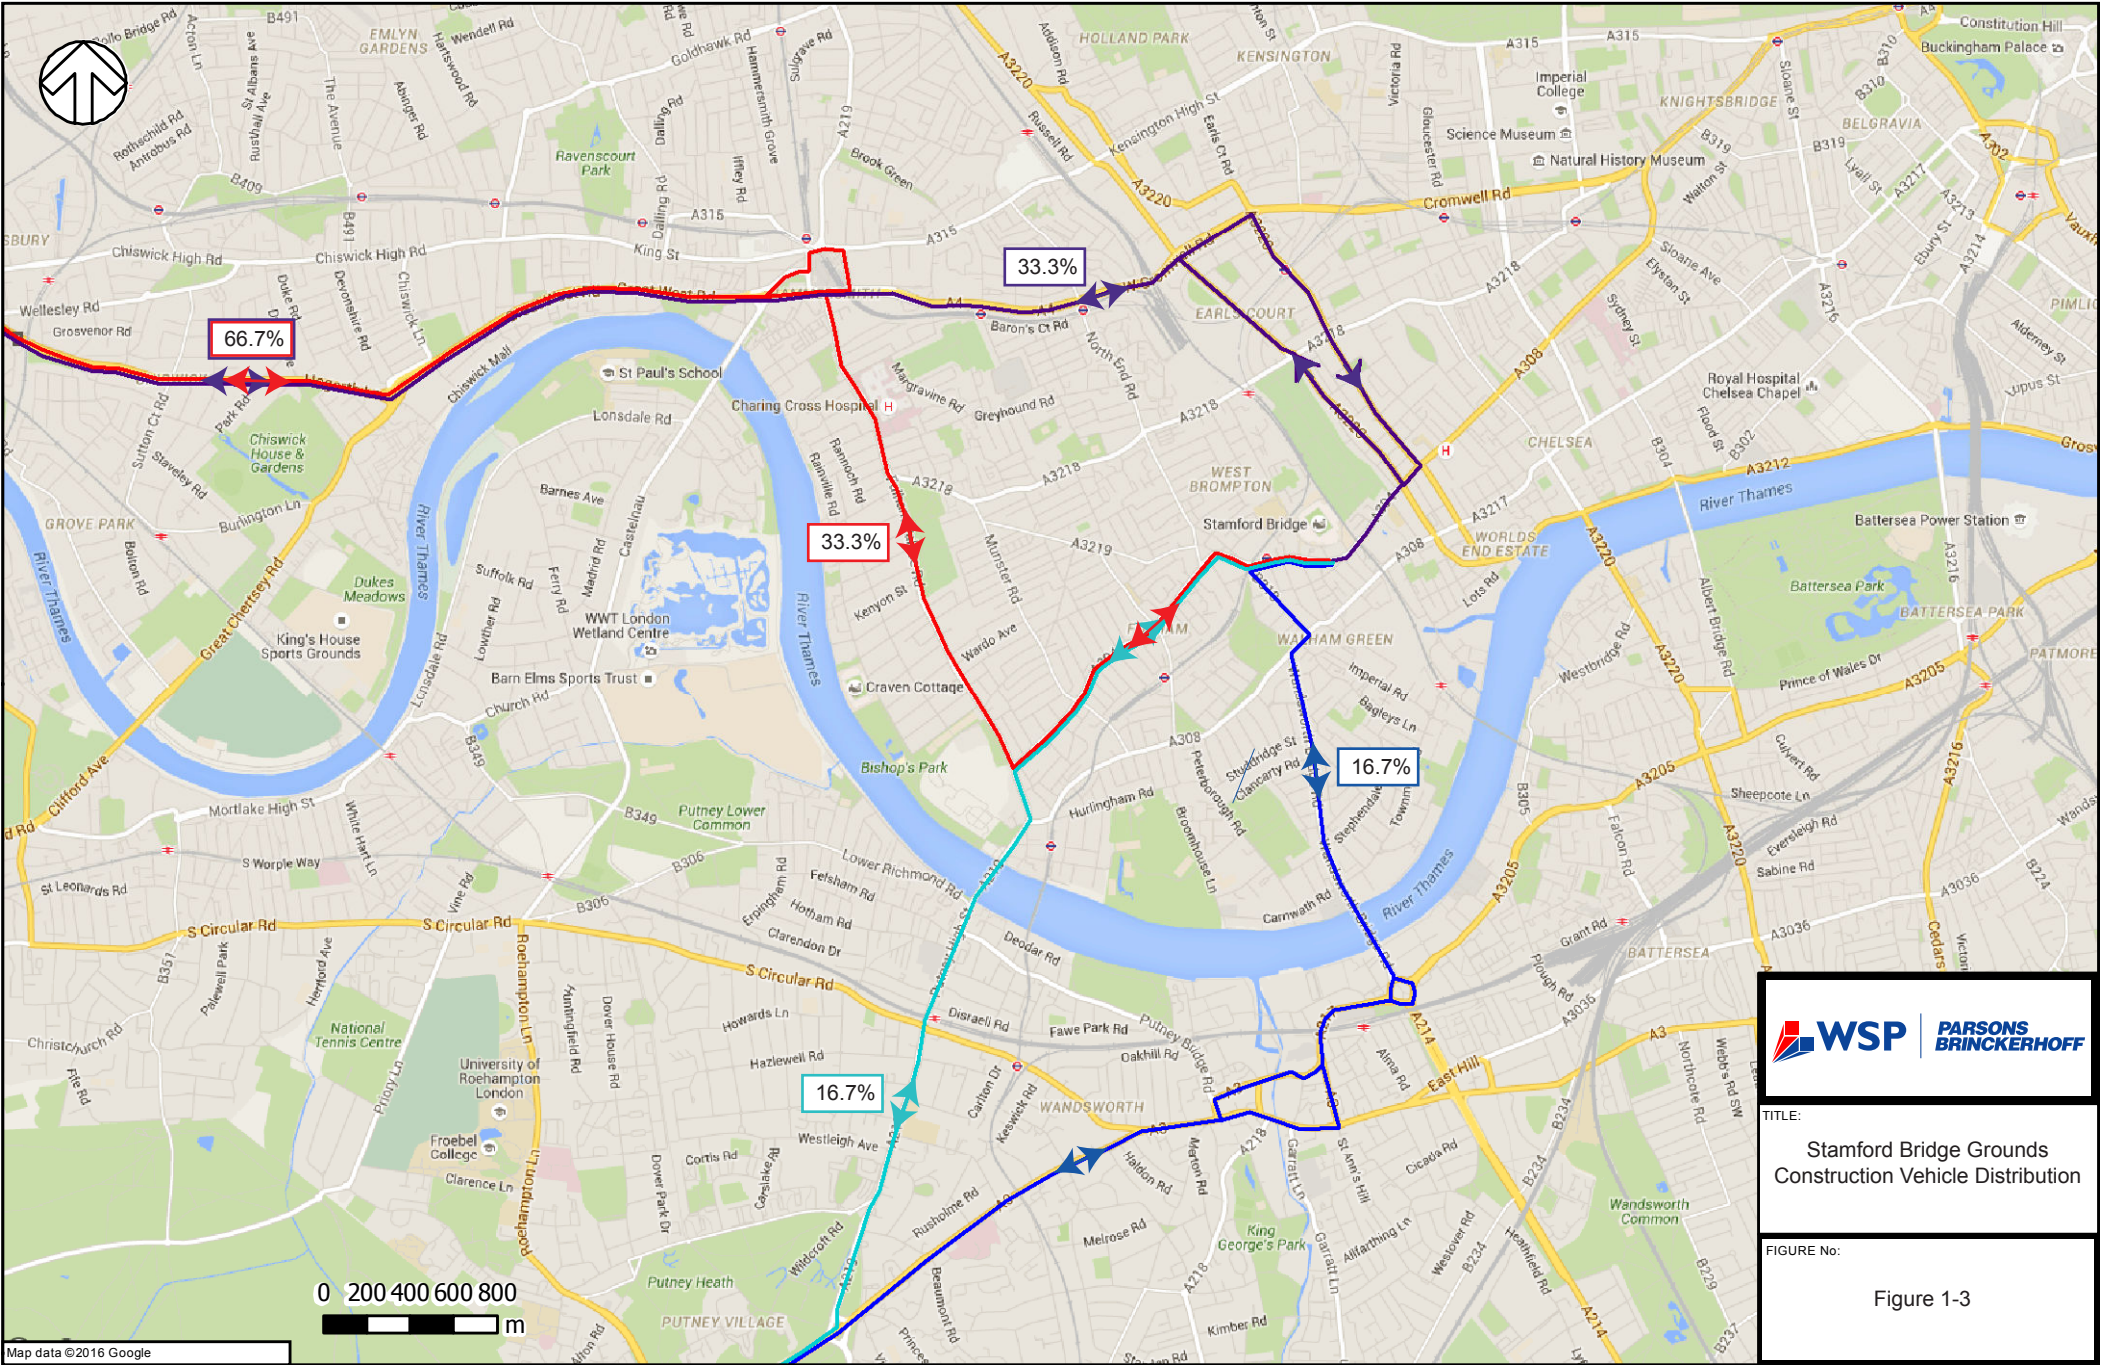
33.3%

66.7%

33.3%

16.7%

16.7%

HOLLAND PARK
KENSINGTON
KNIGHTSBRIDGE
BELGRAVIA
Imperial College
Science Museum
Natural History Museum
Cromwell Rd
Buckingham Palace
Constitution Hill
EMLYN GARDENS
Ravenscourt Park
Chiswick High Rd
King St
Brook Green
EARL'S COURT
Baron's Ct Rd
North End Rd
Greyhound Rd
Margravine Rd
Charing Cross Hospital
St Paul's School
Lonsdale Rd
Chiswick Mall
Chiswick House & Gardens
GROVE PARK
Wellesley Rd
Grosvenor Rd
WEST BROMPTON
Stamford Bridge
CHELSEA
Royal Hospital Chelsea Chapel
River Thames
Battersea Power Station
WORLDS END ESTATE
Battersea Park
BATTERSEA PARK
Barnes Ave
Castelnau
WWT London Wetland Centre
Barn Elms Sports Trust
Dukes Meadows
King's House Sports Grounds
Great Chertsey Rd
Craven Cottage
Bishop's Park
FULHAM
WANDSWORTH
PARSONS GREEN
Hurlingham Rd
Putney Lower Common
Lower Richmond Rd
Mortlake High St
S Worple Way
S Circular Rd
St Leonards Rd
National Tennis Centre
University of Roehampton London
Froebel College
Clarence Ln
Putney Heath
PUTNEY VILLAGE
Westleigh Ave
Disraeli Rd
Fawe Park Rd
Oakhill Rd
East Hill
King George's Park
Wandsworth Common
BATTERSEA
Prince of Wales Dr
Sheepcote Ln
Sabine Rd
Clifford Ave
Hotham Rd
Felsham Rd
Deodar Rd
Melrose Rd

0 200 400 600 800
m

Map data ©2016 Google

WSP | PARSONS BRINCKERHOFF

TITLE:
Stamford Bridge Grounds Construction Vehicle Distribution

FIGURE No:
Figure 1-3